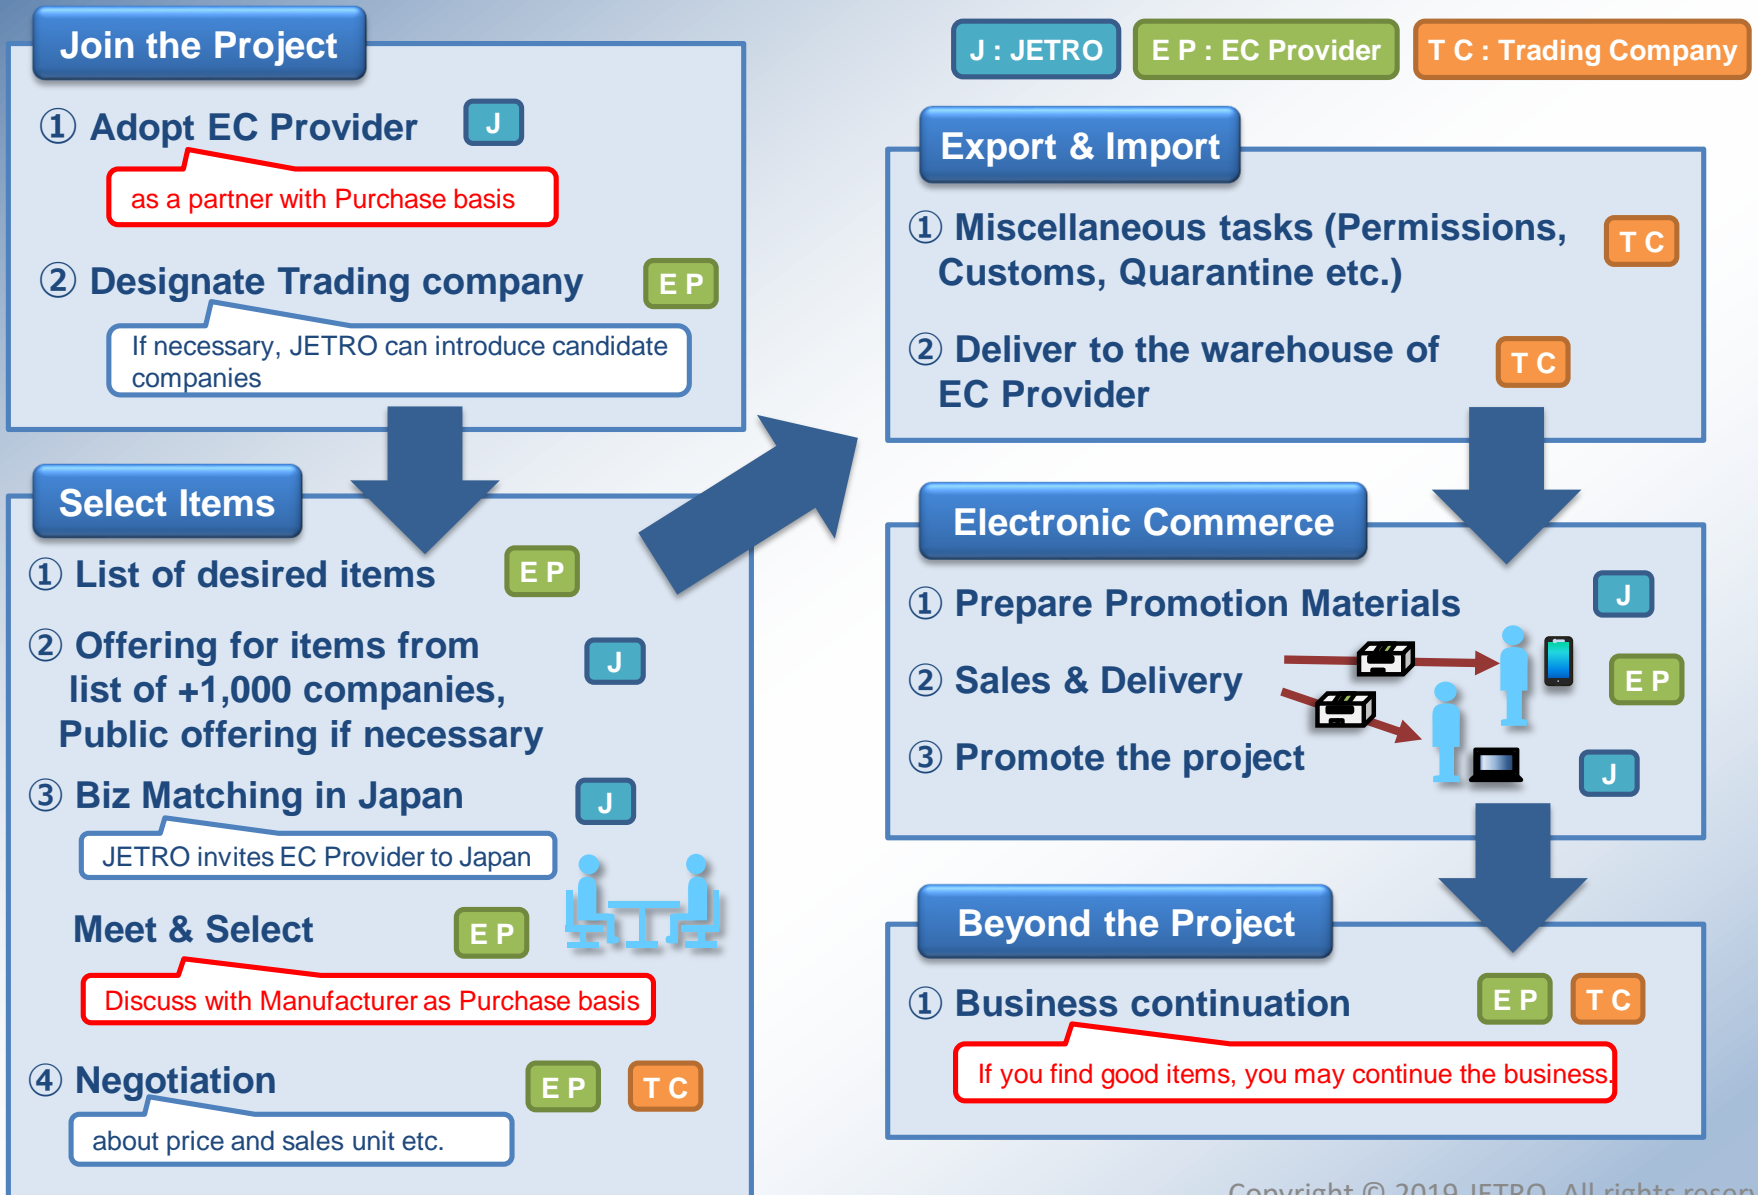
Join the Project

① Adopt EC Provider J

as a partner with Purchase basis

② Designate Trading company E P

If necessary, JETRO can introduce candidate companies

J : JETRO E P : EC Provider T C : Trading Company

Export & Import

① Miscellaneous tasks (Permissions, Customs, Quarantine etc.) T C

② Deliver to the warehouse of EC Provider T C

Select Items

① List of desired items E P

② Offering for items from list of +1,000 companies, Public offering if necessary J

③ Biz Matching in Japan J

JETRO invites EC Provider to Japan

Meet & Select E P

Discuss with Manufacturer as Purchase basis

④ Negotiation E P T C

about price and sales unit etc.

Electronic Commerce

① Prepare Promotion Materials J

② Sales & Delivery E P

③ Promote the project J

Beyond the Project

① Business continuation E P T C

If you find good items, you may continue the business.

Copyright © 2019 JETRO. All rights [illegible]